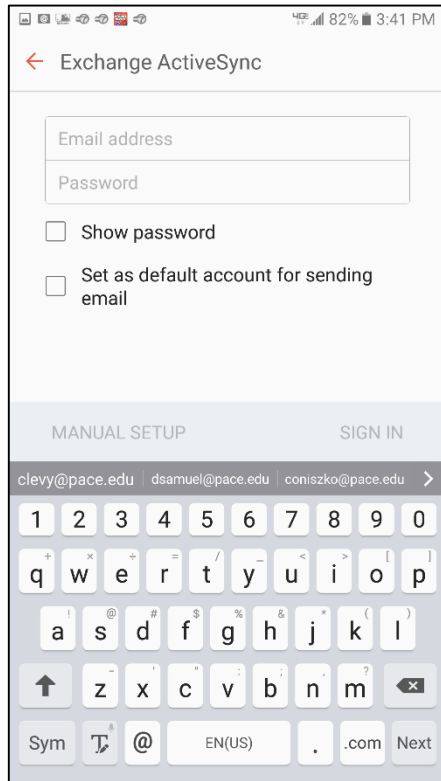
4G 82% 3:41 PM

← Exchange ActiveSync

Email address

Password

Show password

Set as default account for sending email

MANUAL SETUP

SIGN IN

clevy@pace.edu | dsamuel@pace.edu | coniszko@pace.edu >

1 2 3 4 5 6 7 8 9 0

+ × ÷ = / _ < > [ ]
q w e r t y u i o p

! @ # $ % & * ( )
a s d f g h j k l

- ' " : ; , ?
z x c v b n m

Sym @ EN(US) . .com Next